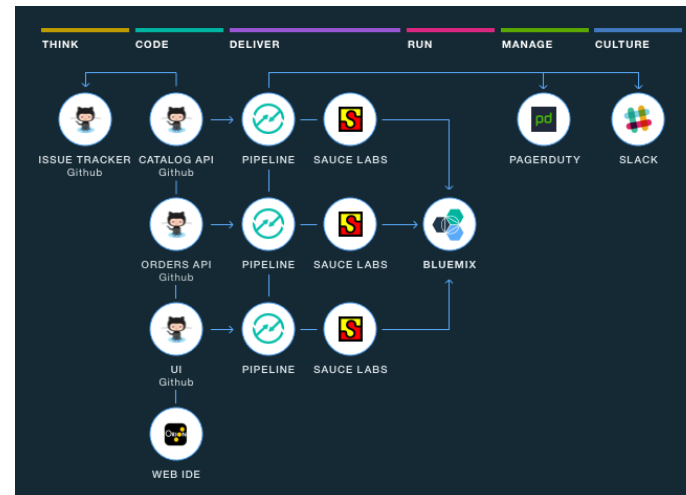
THINK CODE DELIVER RUN MANAGE CULTURE

ISSUE TRACKER
Github

CATALOG API
Github

PIPELINE

SAUCE LABS

PAGERDUTY

SLACK

ORDERS API
Github

PIPELINE

SAUCE LABS

BLUEMIX

UI
Github

PIPELINE

SAUCE LABS

WEB IDE